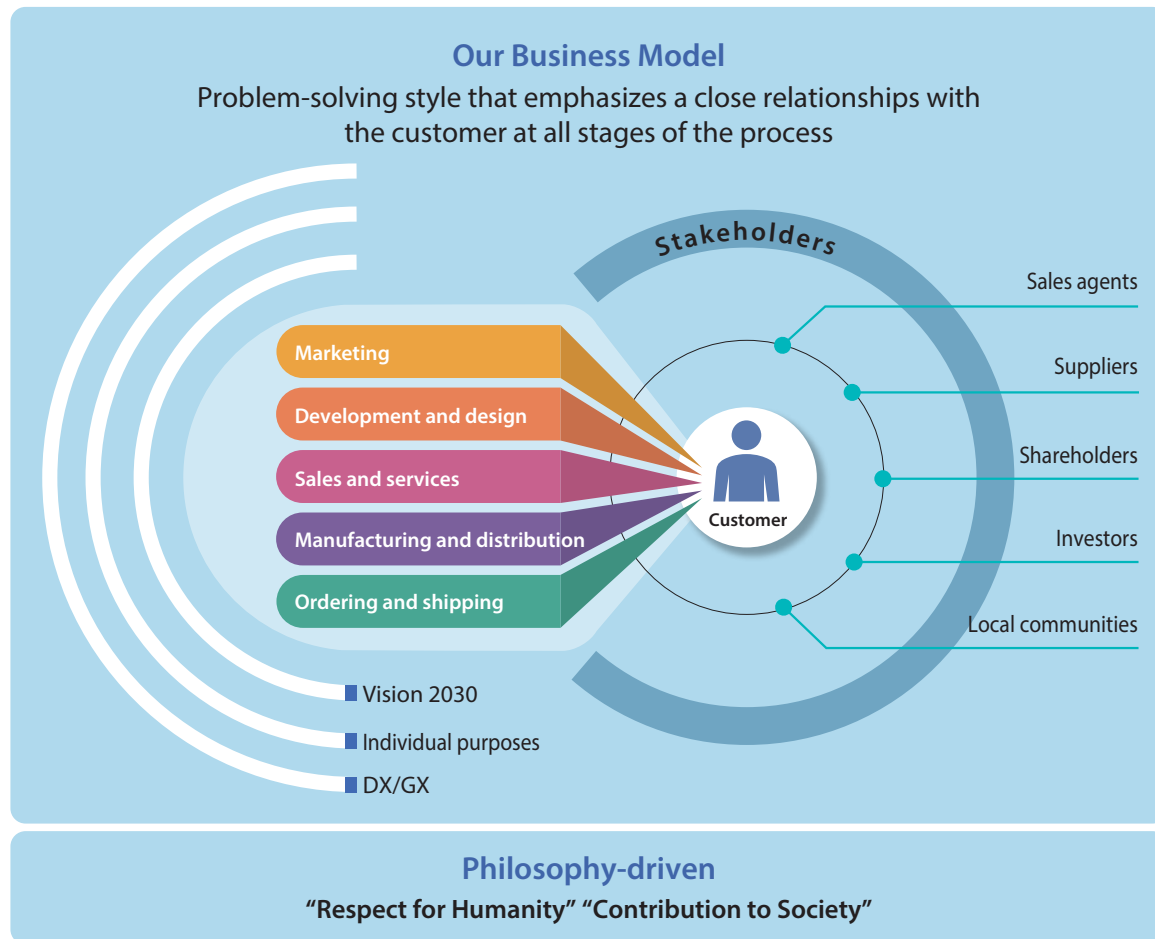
Our Business Model
Problem-solving style that emphasizes a close relationships with the customer at all stages of the process

Stakeholders

Marketing
Development and design
Sales and services
Manufacturing and distribution
Ordering and shipping

Customer

Sales agents
Suppliers
Shareholders
Investors
Local communities

Vision 2030
Individual purposes
DX/GX

Philosophy-driven
“Respect for Humanity” “Contribution to Society”